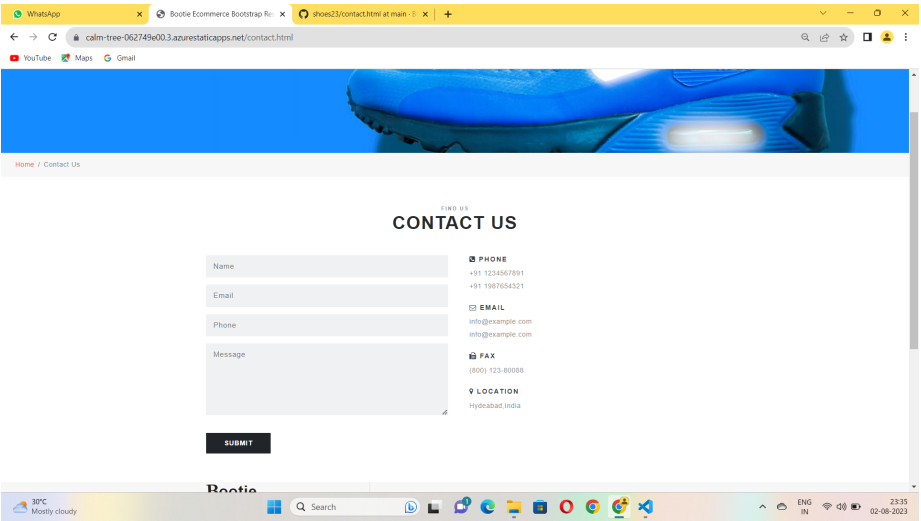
WhatsApp
Bootie Ecommerce Bootstrap Re
shoes23/contact.html at main · B
calm-tree-062749e00.3.azurestaticapps.net/contact.html
YouTube Maps Gmail

Home / Contact Us

FIND US
CONTACT US

Name
Email
Phone
Message

SUBMIT

PHONE
+91 1234567891
+91 1987654321

EMAIL
info@example.com
info@example.com

FAX
(800) 123-80088

LOCATION
Hydeabad,India

Bootie

30°C
Mostly cloudy
Search
ENG
IN
23:35
02-08-2023